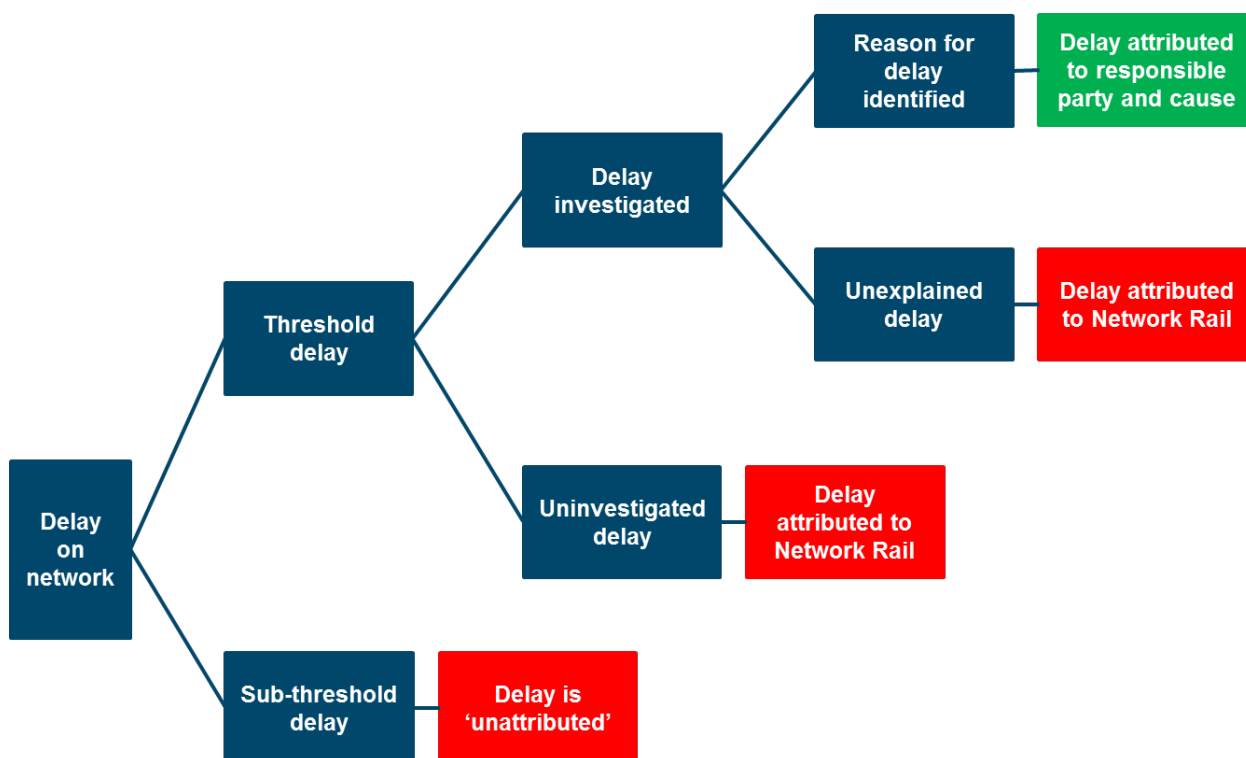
Delay on network

Threshold delay

Delay investigated

Reason for delay identified

Delay attributed to responsible party and cause

Unexplained delay

Delay attributed to Network Rail

Uninvestigated delay

Delay attributed to Network Rail

Sub-threshold delay

Delay is ‘unattributed’